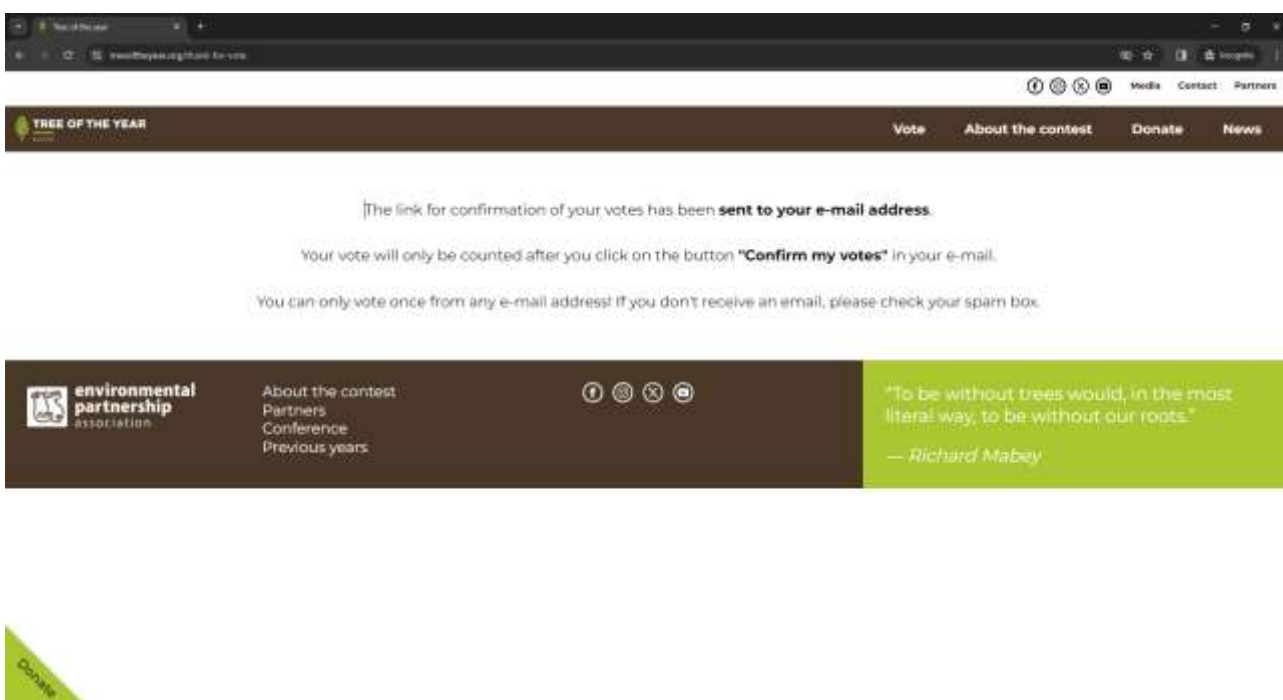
Tree of the year

treeoftheyear.org/thank-for-vote

Incognito

Media Contact Partners

TREE OF THE YEAR

Vote About the contest Donate News

The link for confirmation of your votes has been **sent to your e-mail address**.

Your vote will only be counted after you click on the button **"Confirm my votes"** in your e-mail.

You can only vote once from any e-mail address! If you don't receive an email, please check your spam box.

environmental partnership association

About the contest
Partners
Conference
Previous years

"To be without trees would, in the most literal way, to be without our roots."

— Richard Mabey

Donate